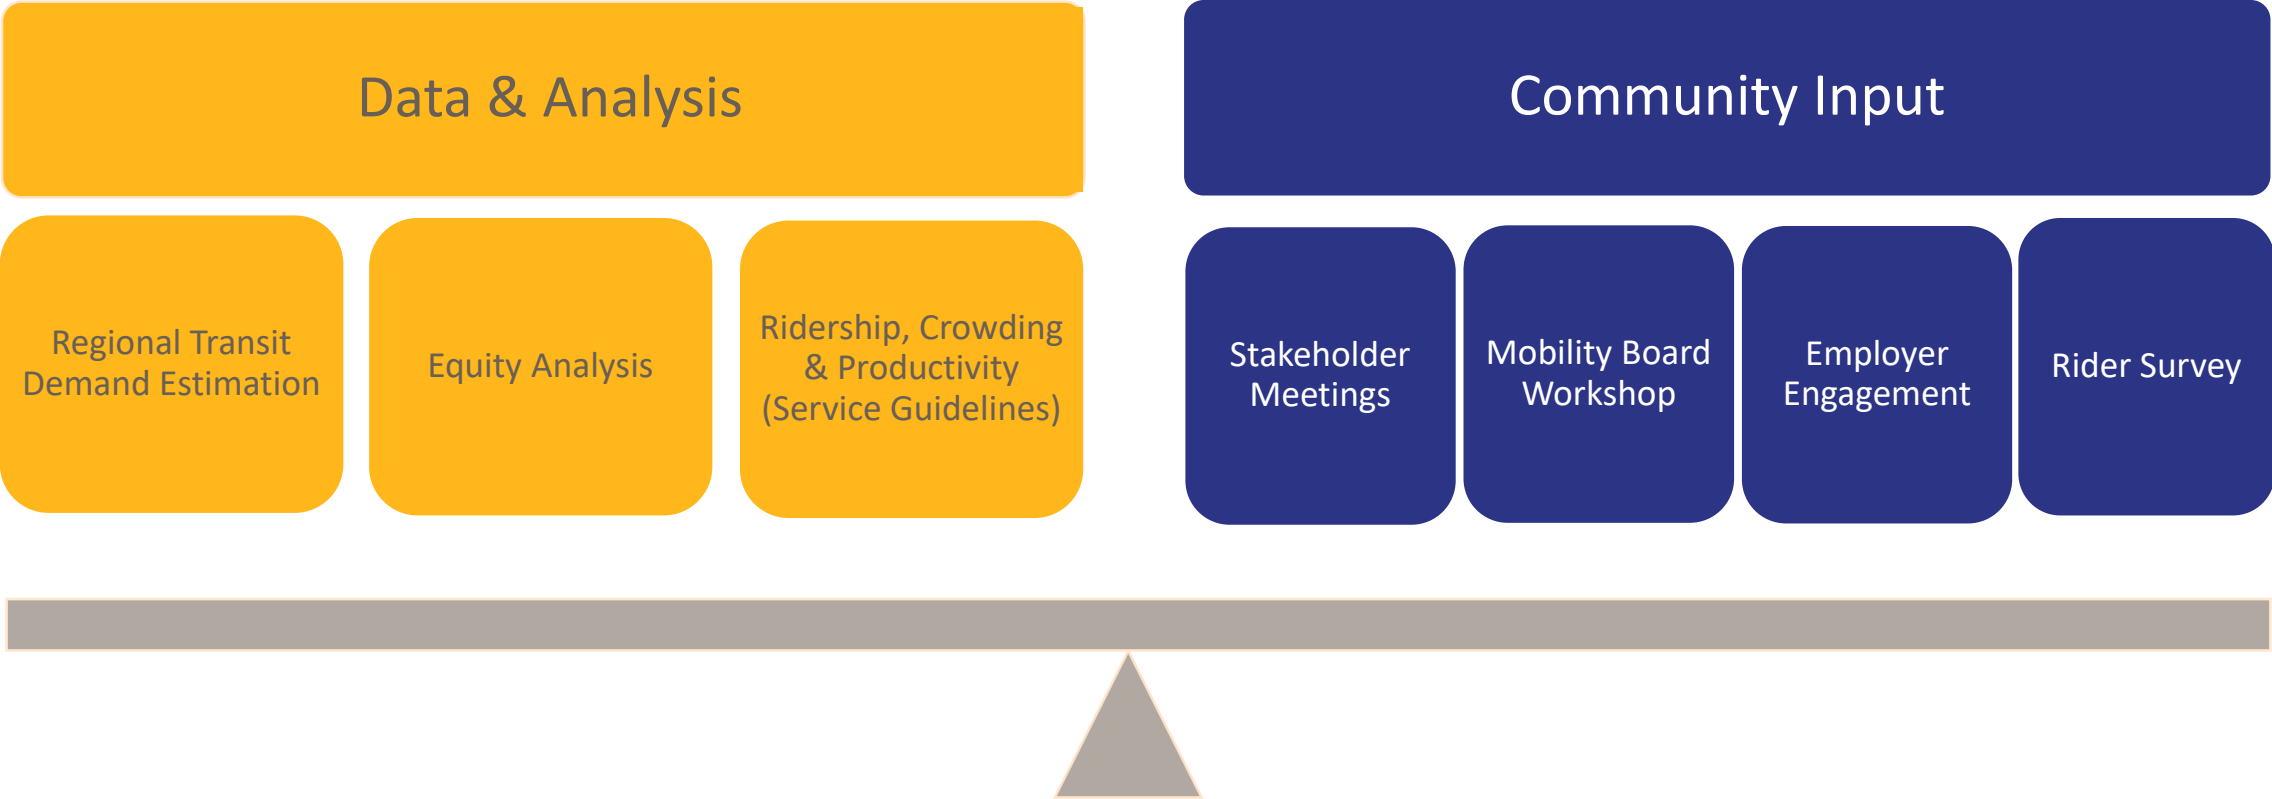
Data & Analysis

Regional Transit Demand Estimation

Equity Analysis

Ridership, Crowding & Productivity (Service Guidelines)

Community Input

Stakeholder Meetings

Mobility Board Workshop

Employer Engagement

Rider Survey